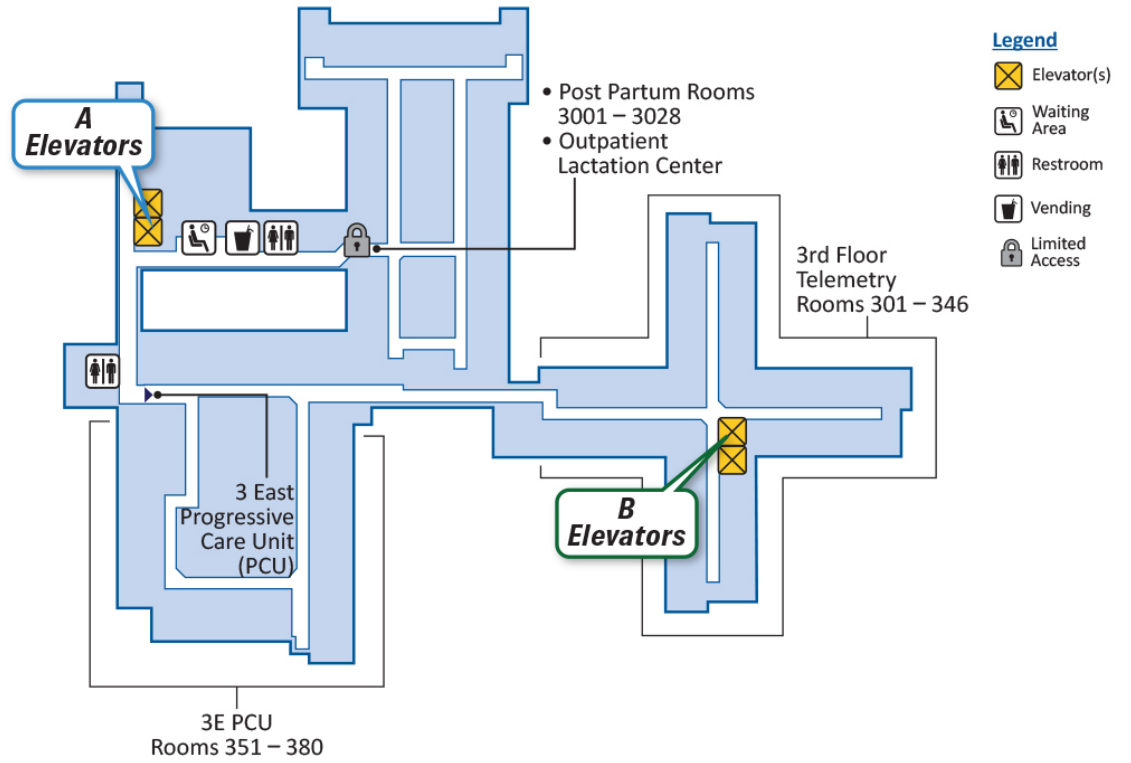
A Elevators

• Post Partum Rooms 3001 – 3028
• Outpatient Lactation Center

Legend
Elevator(s)
Waiting Area
Restroom
Vending
Limited Access

3rd Floor Telemetry Rooms 301 – 346

3 East Progressive Care Unit (PCU)

B Elevators

3E PCU Rooms 351 – 380